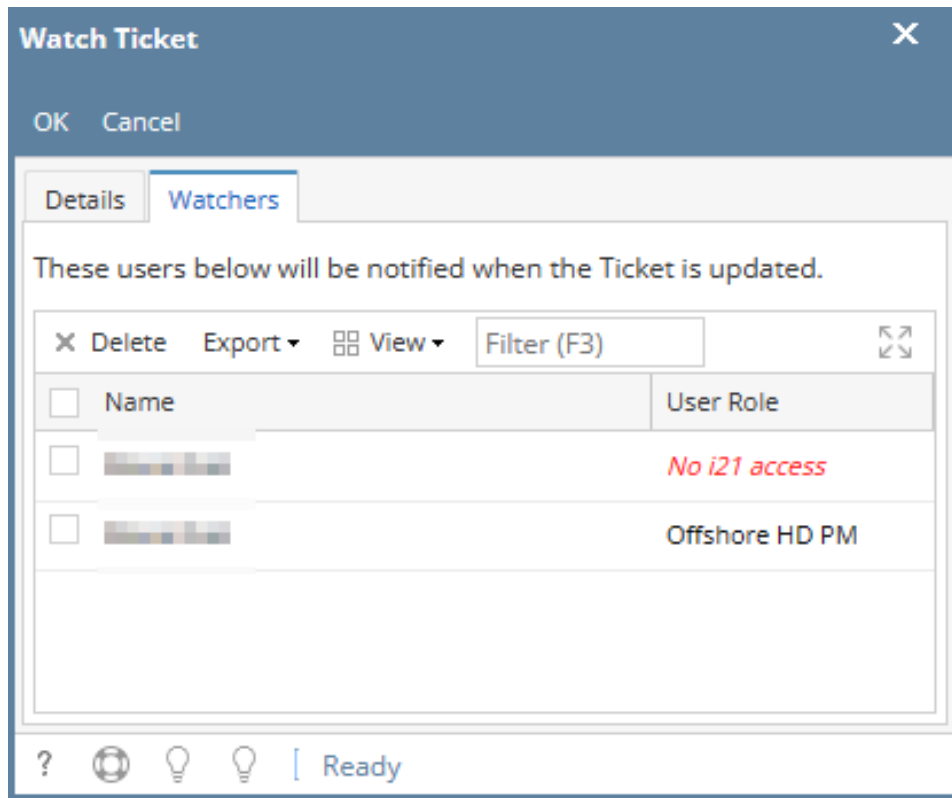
Watch Ticket

OK Cancel

Details Watchers

These users below will be notified when the Ticket is updated.

× Delete Export ▾ View ▾ Filter (F3)

| | Name | User Role |
|---|---|---|
| | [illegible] | No i21 access |
| | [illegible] | Offshore HD PM |

? Ready